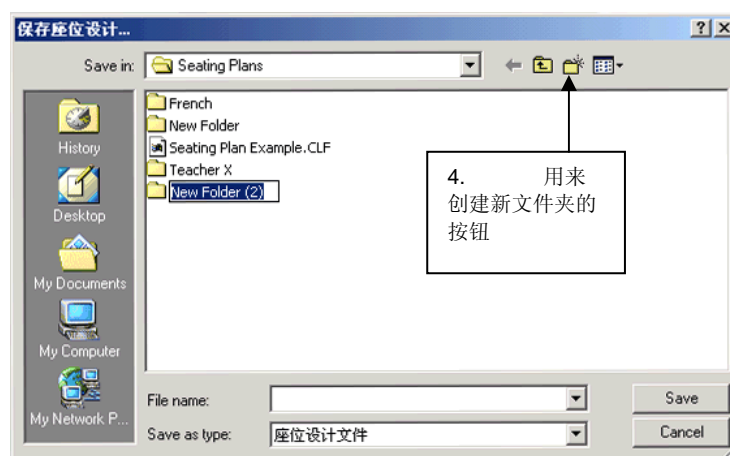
保存座位设计...

?

Save in: Seating Plans

History

Desktop

My Documents

My Computer

My Network P...

French
New Folder
Seating Plan Example.CLF
Teacher X
New Folder (2)

4. 用来创建新文件夹的按钮

File name:

Save as type: 座位设计文件

Save

Cancel